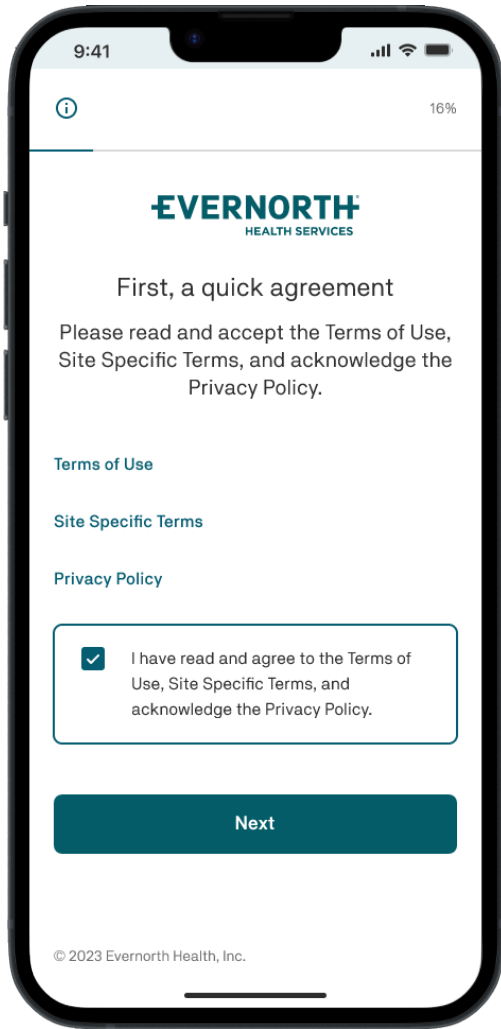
9:41

16%

EVERNORTH
HEALTH SERVICES

First, a quick agreement

Please read and accept the Terms of Use, Site Specific Terms, and acknowledge the Privacy Policy.

Terms of Use

Site Specific Terms

Privacy Policy

I have read and agree to the Terms of Use, Site Specific Terms, and acknowledge the Privacy Policy.

Next

© 2023 Evernorth Health, Inc.